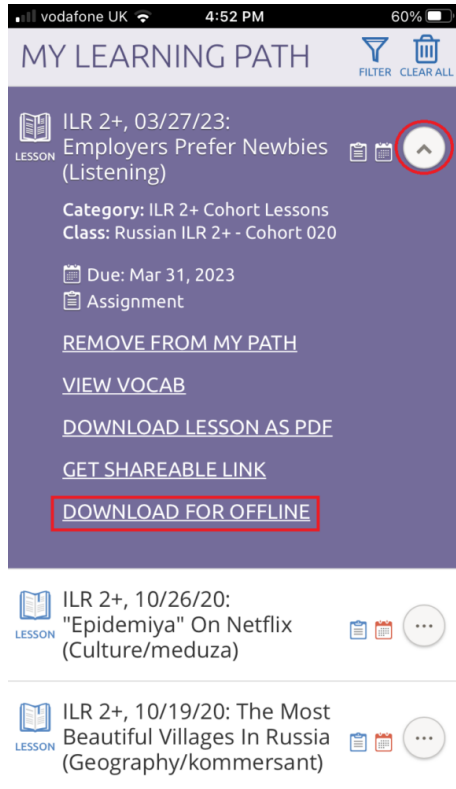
vodafone UK 4:52 PM 60%

MY LEARNING PATH

FILTER CLEAR ALL

LESSON

ILR 2+, 03/27/23: Employers Prefer Newbies (Listening)

**Category:** ILR 2+ Cohort Lessons
**Class:** Russian ILR 2+ - Cohort 020

Due: Mar 31, 2023

Assignment

REMOVE FROM MY PATH

VIEW VOCAB

DOWNLOAD LESSON AS PDF

GET SHAREABLE LINK

DOWNLOAD FOR OFFLINE

LESSON

ILR 2+, 10/26/20: "Epidemiya" On Netflix (Culture/meduza)

LESSON

ILR 2+, 10/19/20: The Most Beautiful Villages In Russia (Geography/kommersant)